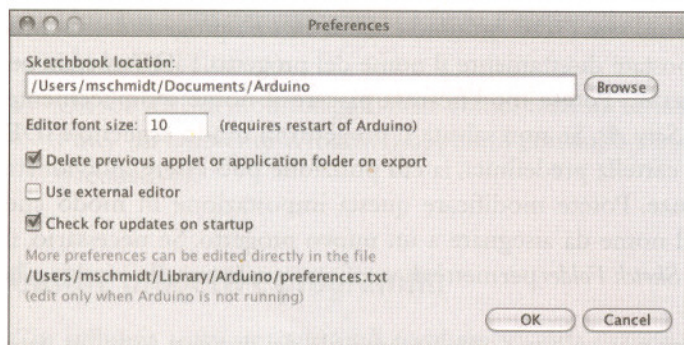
Preferences

Sketchbook location:

/Users/mschmidt/Documents/Arduino

Browse

Editor font size: 10 (requires restart of Arduino)

Delete previous applet or application folder on export

Use external editor

Check for updates on startup

More preferences can be edited directly in the file
/Users/mschmidt/Library/Arduino/preferences.txt
(edit only when Arduino is not running)

OK

Cancel